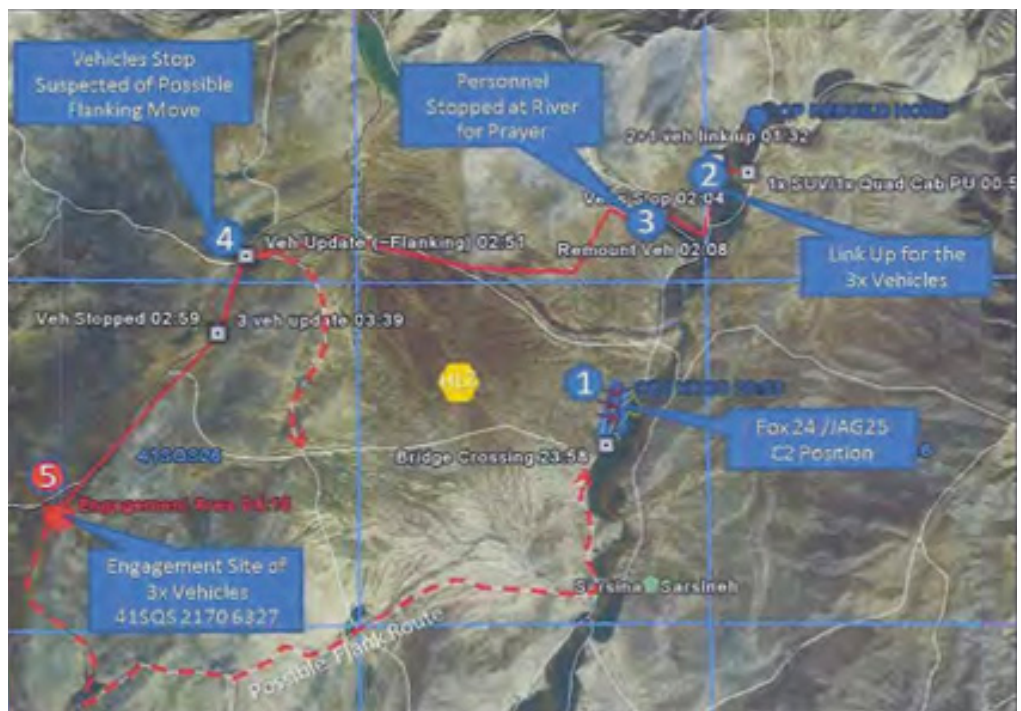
Vehicles Stop Suspected of Possible Flanking Move

Personnel Stopped at River for Prayer

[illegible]

2+1 veh linkup 01:32

2

1x SUV/1x Quad Cab PU 00:5

Veh Stop 02:04

3

Remount Veh 02:08

Link Up for the 3x Vehicles

4

Veh Update (~Flanking) 02:51

Veh Stopped 02:59

3 veh update 03:39

1

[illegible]

Fox 24 /JAG25 C2 Position

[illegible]

41SQS26

Bridge Crossing 23:58

5

Engagement Area 03:16

Engagement Site of 3x Vehicles 41SQS 2170 6327

Sarsina

Sarsineh

Possible Flank Route